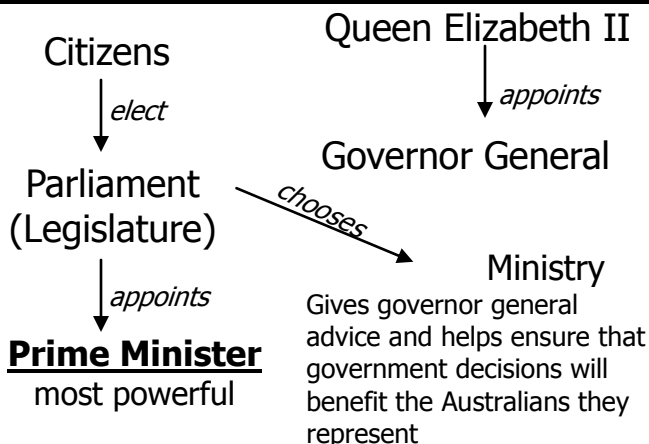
Citizens

elect

Parliament (Legislature)

appoints

**Prime Minister**

most powerful

Queen Elizabeth II

appoints

Governor General

chooses

Ministry

Gives governor general advice and helps ensure that government decisions will benefit the Australians they represent